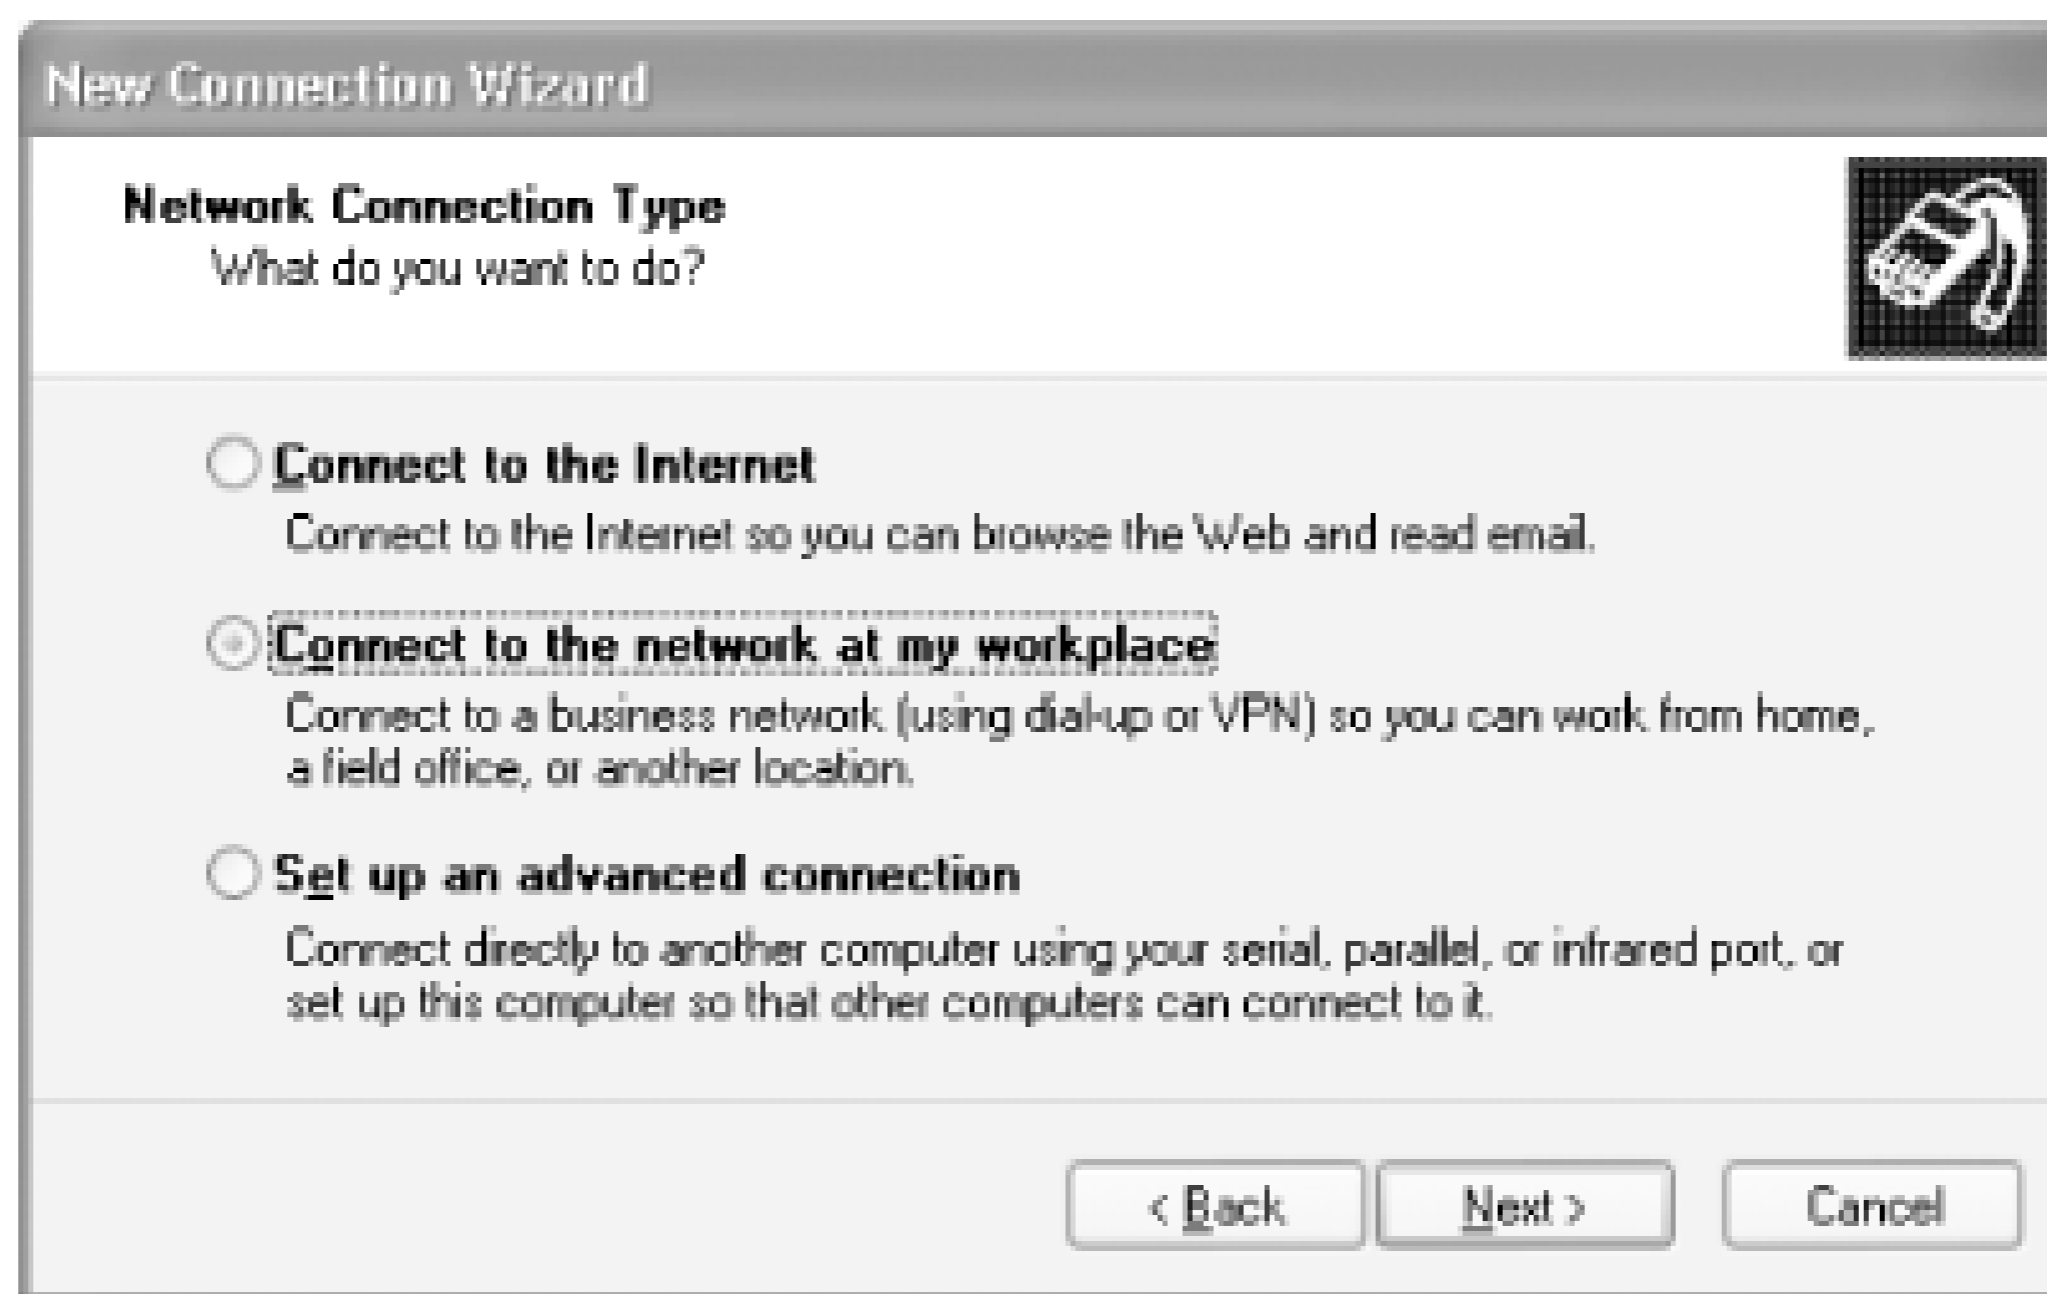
New Connection Wizard

Network Connection Type
What do you want to do?

Connect to the Internet
Connect to the Internet so you can browse the Web and read email.

Connect to the network at my workplace
Connect to a business network (using dial-up or VPN) so you can work from home, a field office, or another location.

Set up an advanced connection
Connect directly to another computer using your serial, parallel, or infrared port, or set up this computer so that other computers can connect to it.

< Back
Next >
Cancel